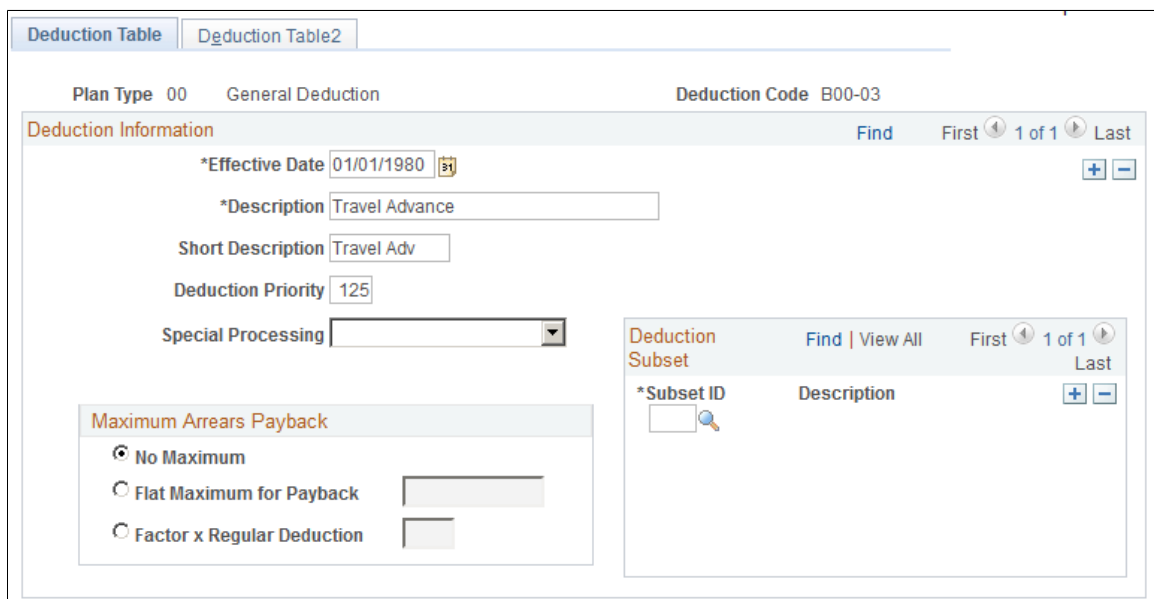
Deduction Table | Deduction Table2

Plan Type 00 General Deduction

Deduction Code B00-03

Deduction Information

Find First 1 of 1 Last

*Effective Date 01/01/1980

*Description Travel Advance

Short Description Travel Adv

Deduction Priority 125

Special Processing

Maximum Arrears Payback

No Maximum

Flat Maximum for Payback

Factor x Regular Deduction

Deduction Subset

Find | View All First 1 of 1 Last

*Subset ID

Description